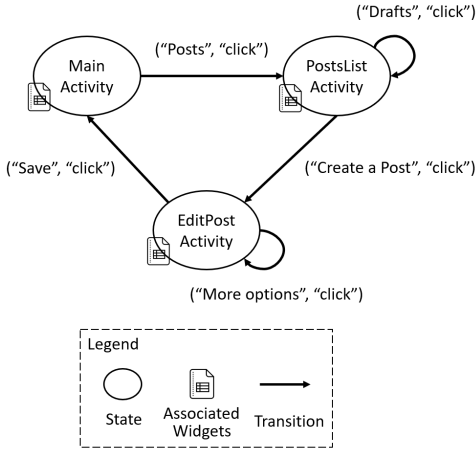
(“Drafts”, “click”)

Main Activity

(“Posts”, “click”)

PostsList Activity

(“Save”, “click”)

(“Create a Post”, “click”)

EditPost Activity

(“More options”, “click”)

Legend

State

Associated Widgets

Transition